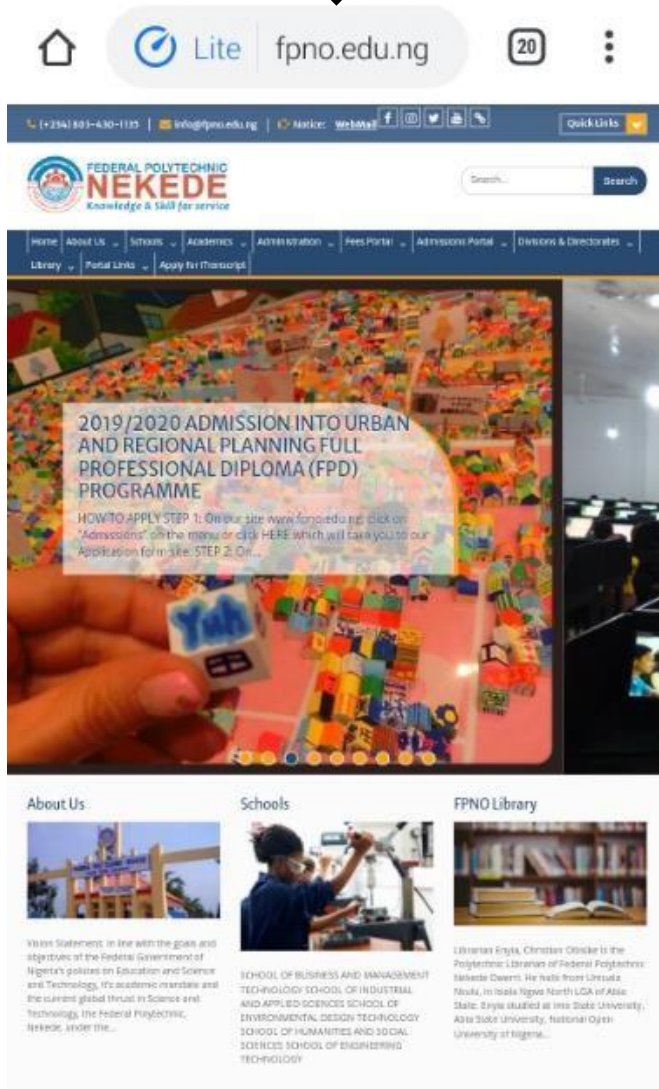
Lite fpno.edu.ng 20

(+234) 803-430-1135 | info@fpno.edu.ng | Notice: WebMail Quick Links

FEDERAL POLYTECHNIC NEKEDE Knowledge & Skill for service

Search... Search

Home | About Us | Schools | Academics | Administration | Fees Portal | Admissions Portal | Divisions & Directorates | Library | Portal Links | Apply for Transcript

2019/2020 ADMISSION INTO URBAN AND REGIONAL PLANNING FULL PROFESSIONAL DIPLOMA (FPD) PROGRAMME

HOW TO APPLY STEP 1: On our site www.fpno.edu.ng, click on "Admissions" on the menu or click HERE which will take you to our Application form site. STEP 2: On...

Yuh

About Us

Vision Statement: In line with the goals and objectives of the Federal Government of Nigeria's policies on Education and Science and Technology, it's academic mandate and the current global thrust in Science and Technology, the Federal Polytechnic, Nekede, under the...

Schools

SCHOOL OF BUSINESS AND MANAGEMENT TECHNOLOGY SCHOOL OF INDUSTRIAL AND APPLIED SCIENCES SCHOOL OF ENVIRONMENTAL DESIGN TECHNOLOGY SCHOOL OF HUMANITIES AND SOCIAL SCIENCES SCHOOL OF ENGINEERING TECHNOLOGY

FPNO Library

Librarian Enyia, Christian Obioke is the Polytechnic Librarian of Federal Polytechnic Nekede Owerri. He hails from Umuala Nsulu, in Isiala Ngwa North LGA of Abia State. Enyia studied at Imo State University, Abia State University, National Open University of Nigeria...